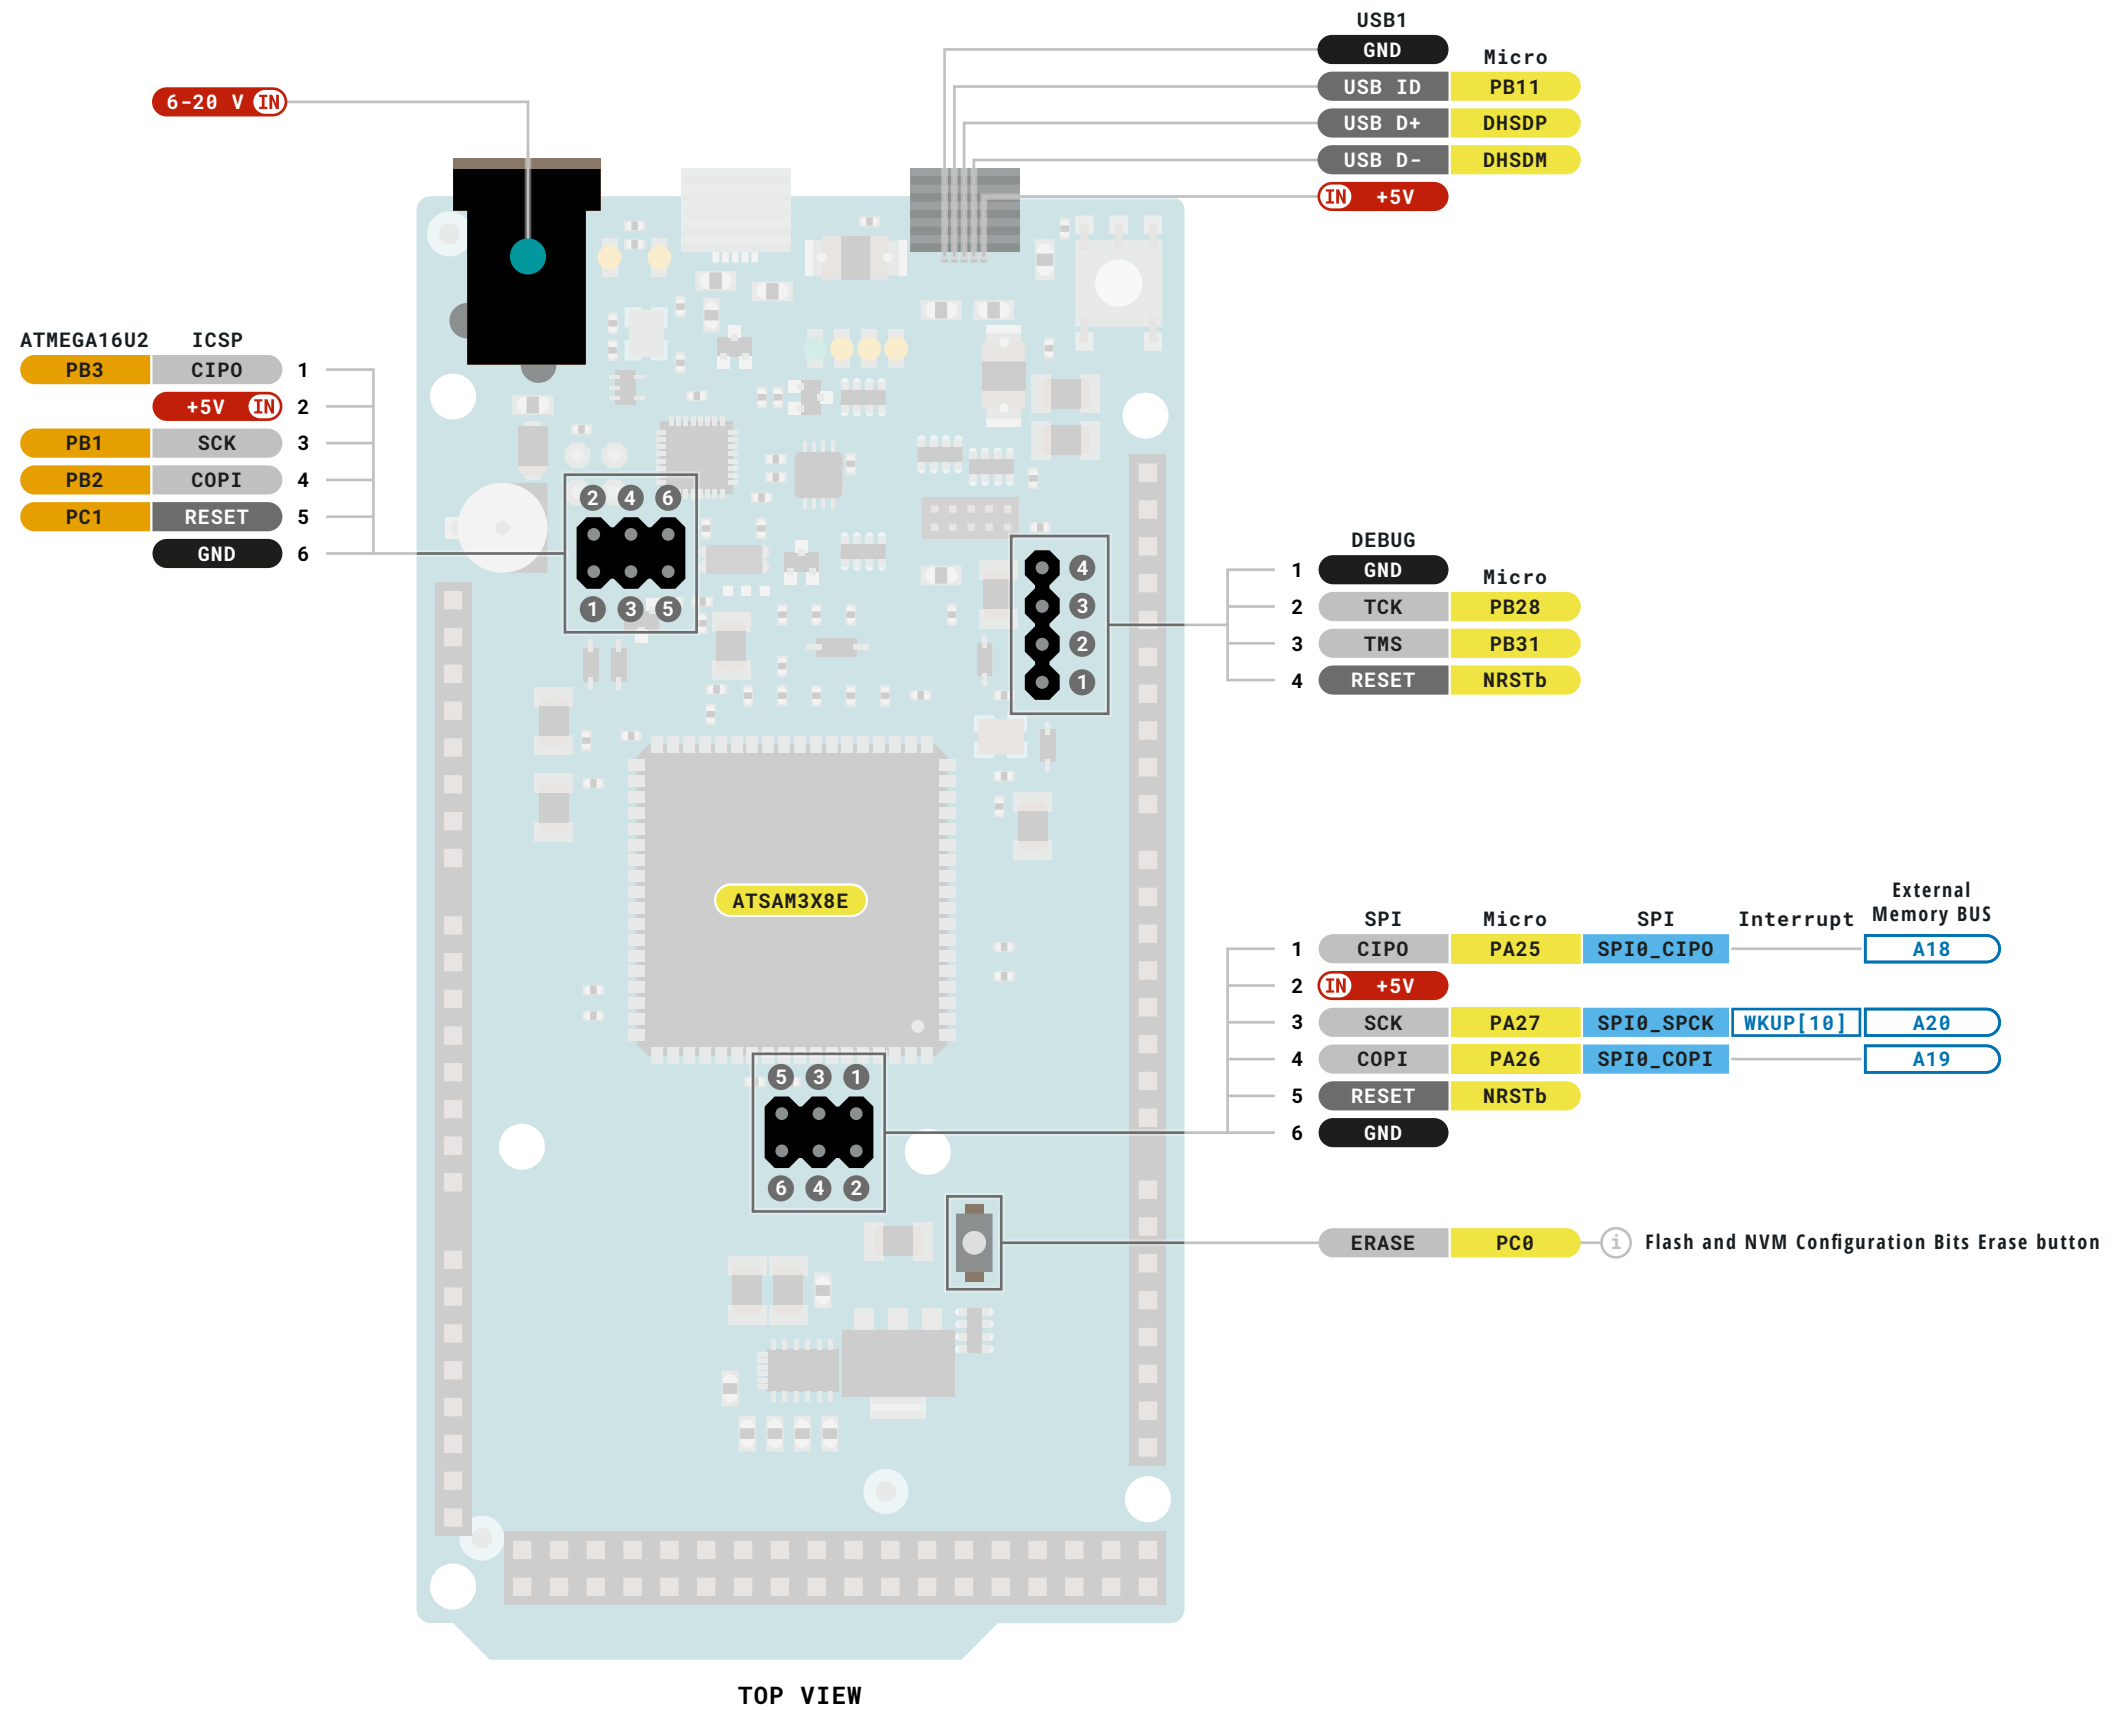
USB1
GND
Micro
USB ID PB11
USB D+ DHSDP
USB D- DHSDM
IN +5V

6-20 V IN

ATMEGA16U2 ICSP
PB3 CIPO 1
+5V IN 2
PB1 SCK 3
PB2 COPI 4
PC1 RESET 5
GND 6

2 4 6
1 3 5

DEBUG
Micro
1 GND
2 TCK PB28
3 TMS PB31
4 RESET NRSTb

4 3 2 1

ATSAM3X8E

| | SPI | Micro | SPI | Interrupt | External Memory BUS |
|---|---|---|---|---|---|
| 1 | CIPO | PA25 | SPI0_CIPO | | A18 |
| 2 | IN +5V | | | | |
| 3 | SCK | PA27 | SPI0_SPCK | WKUP[10] | A20 |
| 4 | COPI | PA26 | SPI0_COPI | | A19 |
| 5 | RESET | NRSTb | | | |
| 6 | GND | | | | |

5 3 1
6 4 2

ERASE PC0 i Flash and NVM Configuration Bits Erase button

TOP VIEW